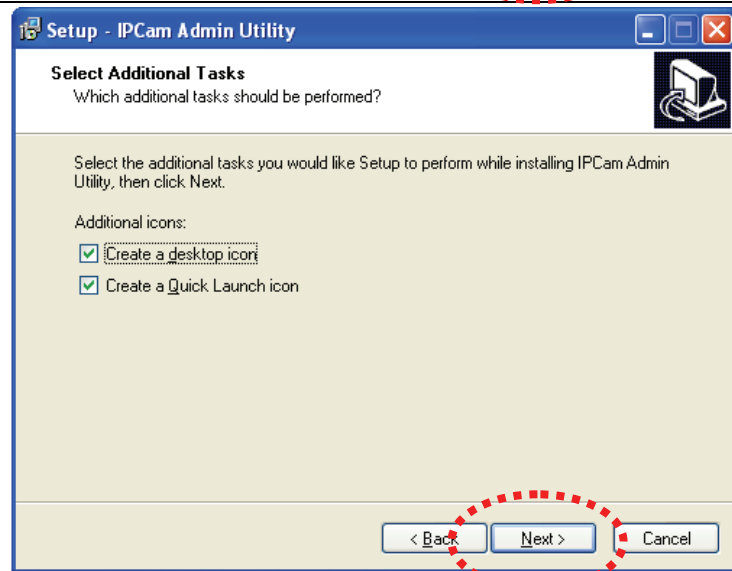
Setup - IPCam Admin Utility

Select Additional Tasks
Which additional tasks should be performed?

Select the additional tasks you would like Setup to perform while installing IPCam Admin Utility, then click Next.

Additional icons:

Create a desktop icon

Create a Quick Launch icon

< Back

Next >

Cancel